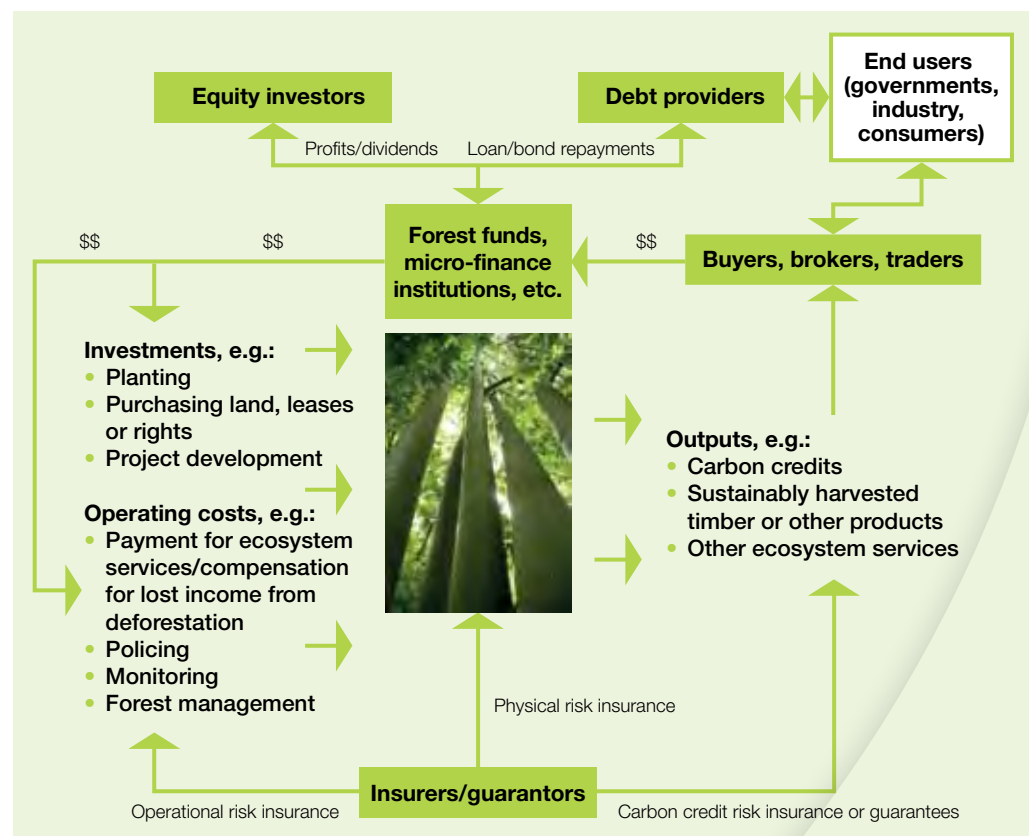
Equity investors

Debt providers

End users (governments, industry, consumers)

Profits/dividends

Loan/bond repayments

$$

$$

Forest funds, micro-finance institutions, etc.

$$

Buyers, brokers, traders

Investments, e.g.:
• Planting
• Purchasing land, leases or rights
• Project development

Operating costs, e.g.:
• Payment for ecosystem services/compensation for lost income from deforestation
• Policing
• Monitoring
• Forest management

Outputs, e.g.:
• Carbon credits
• Sustainably harvested timber or other products
• Other ecosystem services

Physical risk insurance

Insurers/guarantors

Operational risk insurance

Carbon credit risk insurance or guarantees